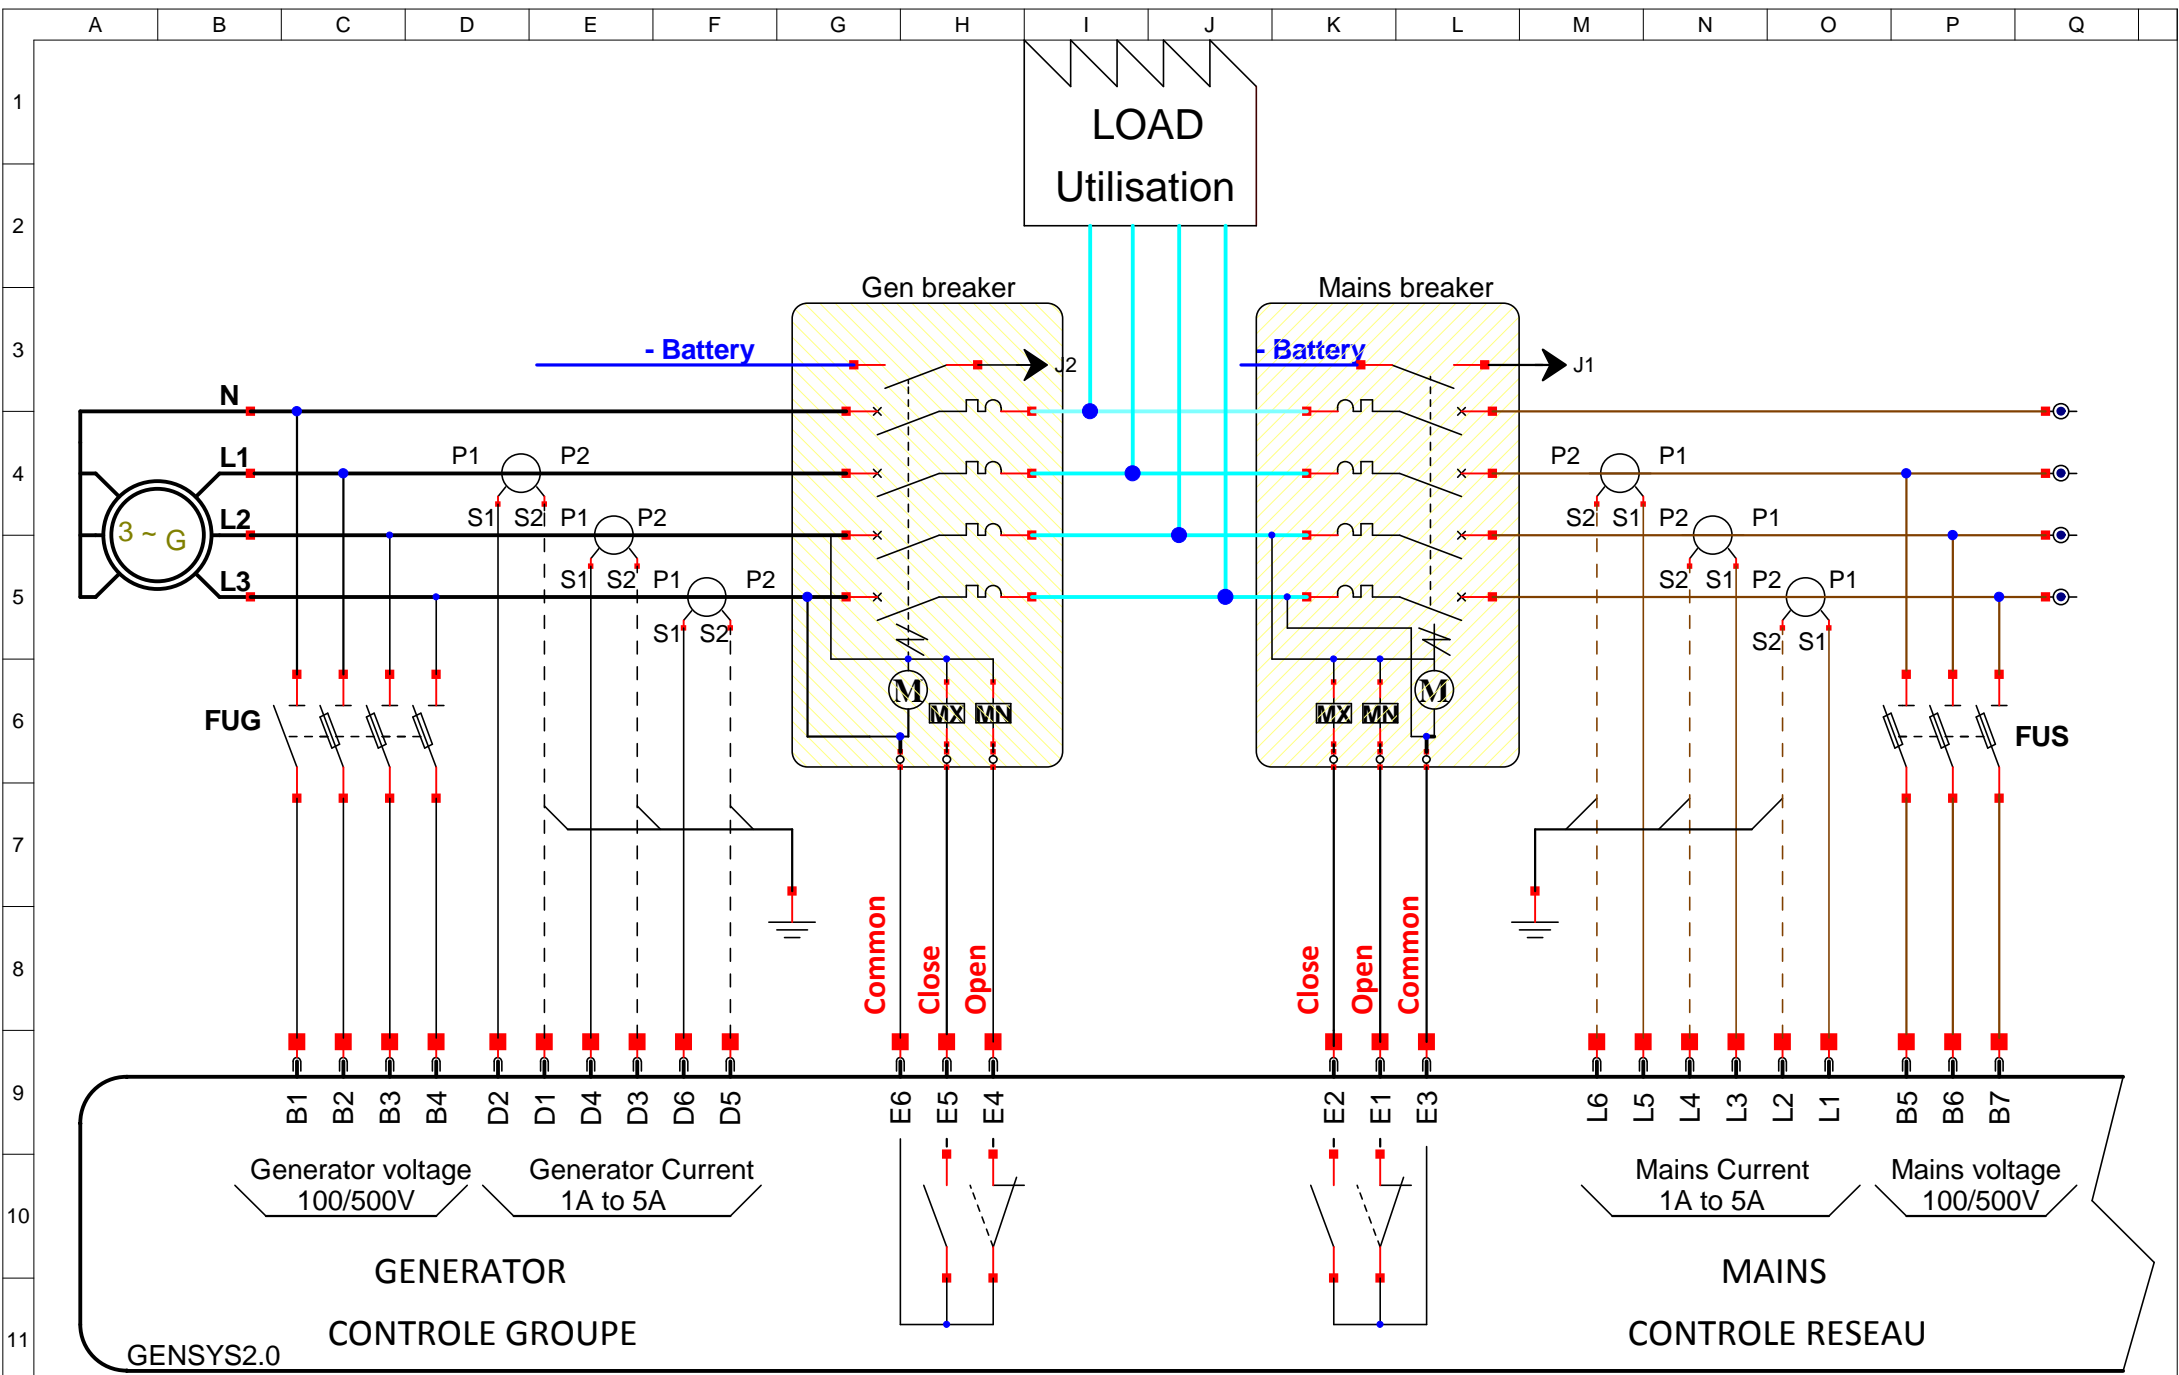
A B C D E F G H I J K L M N O P Q

1
2
3
4
5
6
7
8
9
10
11

LOAD
Utilisation

Gen breaker
Mains breaker

- Battery
- Battery
J2
J1

N
L1
L2
L3
3 ~ G

P1 P2
S1 S2 P1 P2
S1 S2 P1 P2
S1 S2

P2 P1
S2 S1 P2 P1
S2 S1 P2 P1
S2 S1

M
MX MN
MX MN
M

FUG
FUS

Common
Close
Open
Close
Open
Common

B1 B2 B3 B4 D2 D1 D4 D3 D6 D5 E6 E5 E4 E2 E1 E3 L6 L5 L4 L3 L2 L1 B5 B6 B7

Generator voltage
100/500V
Generator Current
1A to 5A
Mains Current
1A to 5A
Mains voltage
100/500V

GENERATOR
CONTROLE GROUPE
MAINS
CONTROLE RESEAU
GENSYS2.0